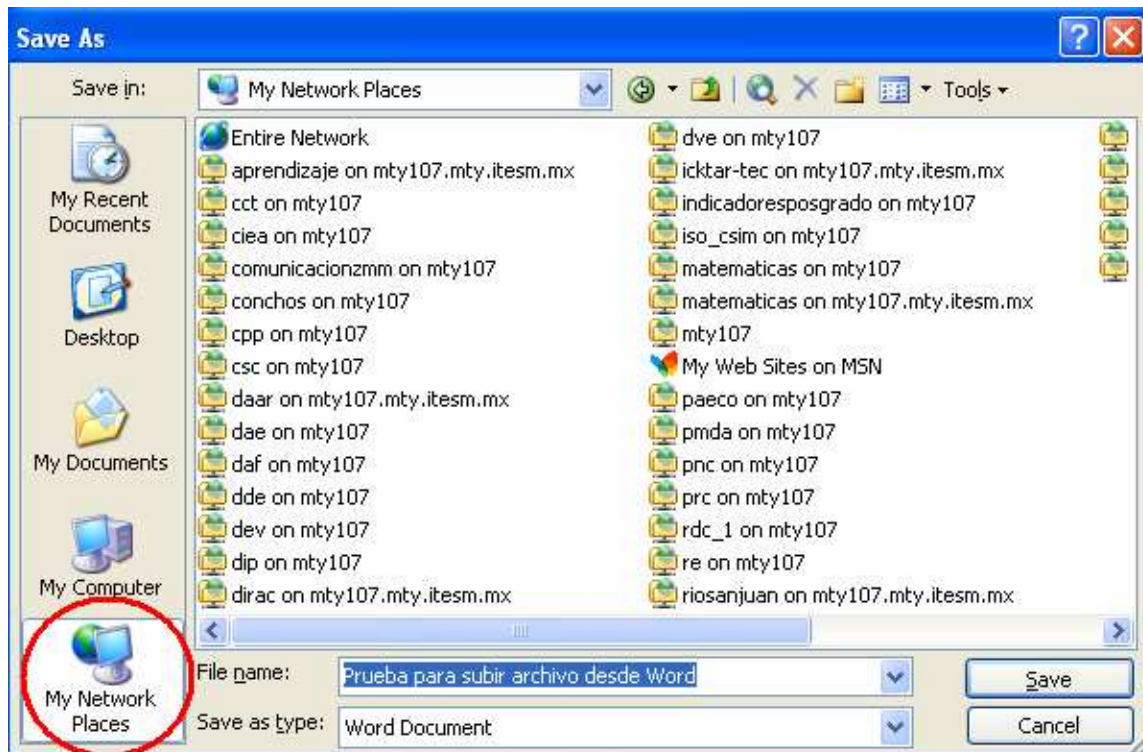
Save As

Save in: My Network Places

Tools

My Recent Documents

Desktop

My Documents

My Computer

My Network Places

Entire Network
aprendizaje on mty107.mty.itesm.mx
cct on mty107
ciea on mty107
comunicacionzmm on mty107
conchos on mty107
cpp on mty107
csc on mty107
daar on mty107.mty.itesm.mx
dae on mty107
daf on mty107
dde on mty107
dev on mty107
dip on mty107
dirac on mty107.mty.itesm.mx

dve on mty107
icktar-tec on mty107.mty.itesm.mx
indicadoresposgrado on mty107
iso_csim on mty107
matematicas on mty107
matematicas on mty107.mty.itesm.mx
mty107
My Web Sites on MSN
paeco on mty107
pmda on mty107
pnc on mty107
prc on mty107
rdc_1 on mty107
re on mty107
riosanjuan on mty107.mty.itesm.mx

File name: Prueba para subir archivo desde Word

Save as type: Word Document

Save

Cancel